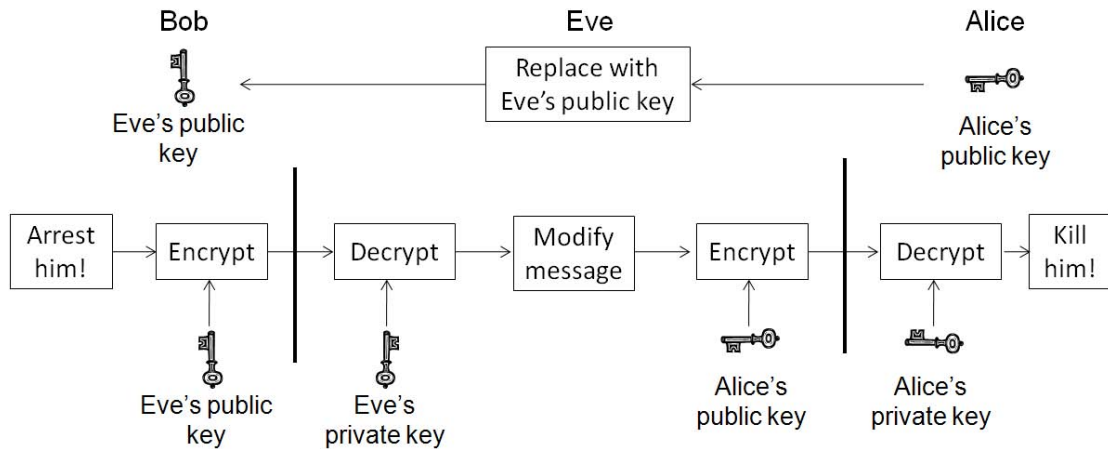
Bob

Eve

Alice

Replace with Eve's public key

Eve's public key

Alice's public key

Arrest him!

Encrypt

Decrypt

Modify message

Encrypt

Decrypt

Kill him!

Eve's public key

Eve's private key

Alice's public key

Alice's private key